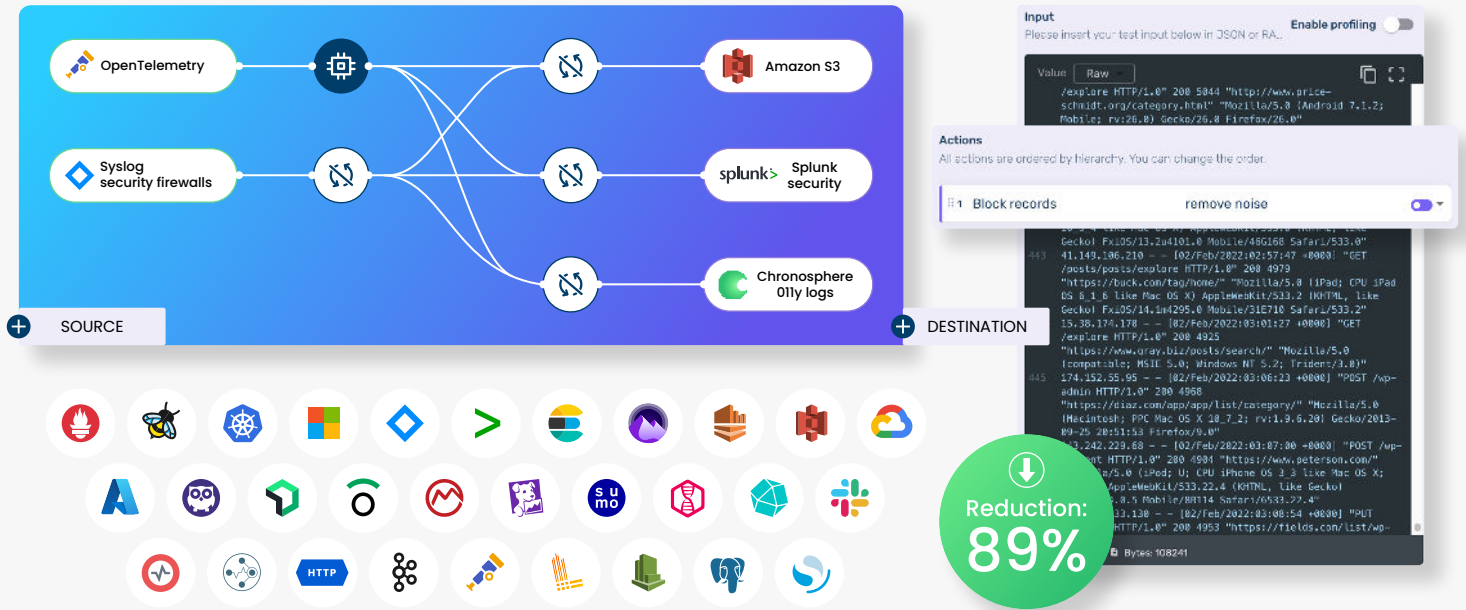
OpenTelemetry

Syslog security firewalls

Amazon S3

splunk> Splunk security

Chronosphere 011y logs

SOURCE

DESTINATION

Input

Please insert your test input below in JSON or RA...

Enable profiling

Value Raw

/explore HTTP/1.0" 200 5044 "http://www.price-schmidt.org/category.html" "Mozilla/5.0 (Android 7.1.2; Mobile; rv:26.0) Gecko/26.0 Firefox/26.0"

Actions

All actions are ordered by hierarchy. You can change the order.

1 Block records remove noise

Gecko) FxiOS/13.2u4101.0 Mobile/46G168 Safari/533.0"
443 41.149.106.210 - - [02/Feb/2022:02:57:47 +0000] "GET /posts/posts/explore HTTP/1.0" 200 4979 "https://buck.com/tag/home/" "Mozilla/5.0 (iPad; CPU iPad OS 8_1_6 like Mac OS X) AppleWebKit/533.2 (KHTML, like Gecko) FxiOS/14.1m4295.0 Mobile/31E710 Safari/533.2"
15.38.174.178 - - [02/Feb/2022:03:01:27 +0000] "GET /explore HTTP/1.0" 200 4925 "https://gray.biz/posts/search/" "Mozilla/5.0 (compatible; MSIE 5.0; Windows NT 5.2; Trident/3.0)"
445 174.152.55.95 - - [02/Feb/2022:03:06:23 +0000] "POST /wp-admin HTTP/1.0" 200 4968 "https://diaz.com/app/app/list/category/" "Mozilla/5.0 (Macintosh; PPC Mac OS X 10_7_2; rv:1.9.6.20) Gecko/2013-09-25 20:51:53 Firefox/9.0"
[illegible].242.229.68 - - [02/Feb/2022:03:07:00 +0000] "POST /wp-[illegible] HTTP/1.0" 200 4984 "https://www.peterson.com/" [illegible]a/5.0 (iPod; U; CPU iPhone OS 3_3 like Mac OS X; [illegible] AppleWebKit/533.22.4 (KHTML, like Gecko) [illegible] Mobile/8B114 Safari/6533.22.4"
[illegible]33.130 - - [02/Feb/2022:03:08:54 +0000] "PUT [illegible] HTTP/1.0" 200 4953 "https://fields.com/list/wp-

Bytes: 108241

Reduction: 89%

HTTP

sumo